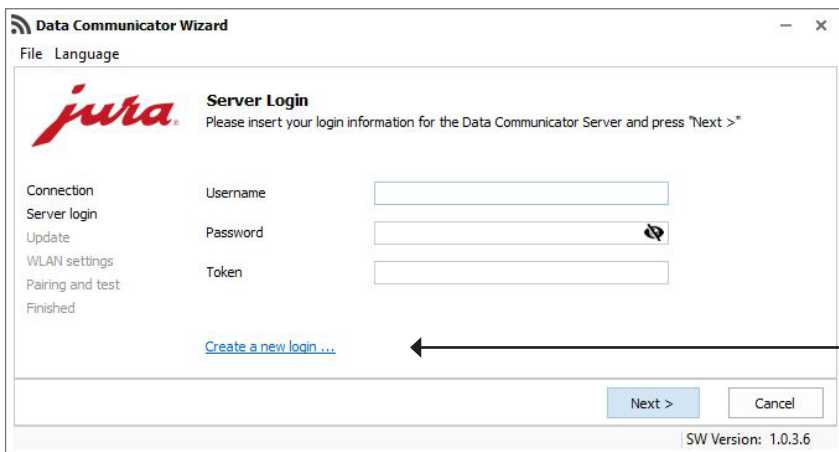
Data Communicator Wizard

File Language

jura

Server Login
Please insert your login information for the Data Communicator Server and press "Next >"

Connection
Server login
Update
WLAN settings
Pairing and test
Finished

Username

Password

Token

Create a new login ...

Next >

Cancel

SW Version: 1.0.3.6